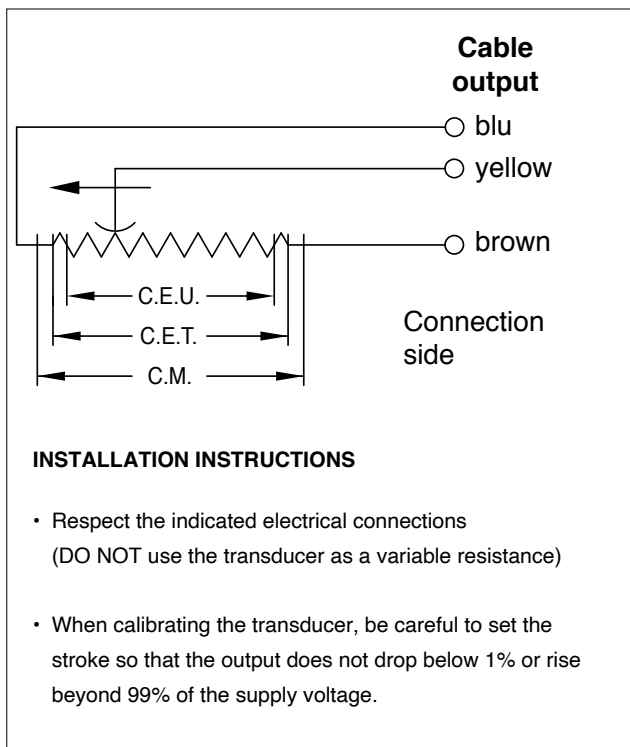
Cable output

blu

yellow

brown

C.E.U.

C.E.T.

C.M.

Connection side

INSTALLATION INSTRUCTIONS

• Respect the indicated electrical connections (DO NOT use the transducer as a variable resistance)

• When calibrating the transducer, be careful to set the stroke so that the output does not drop below 1% or rise beyond 99% of the supply voltage.